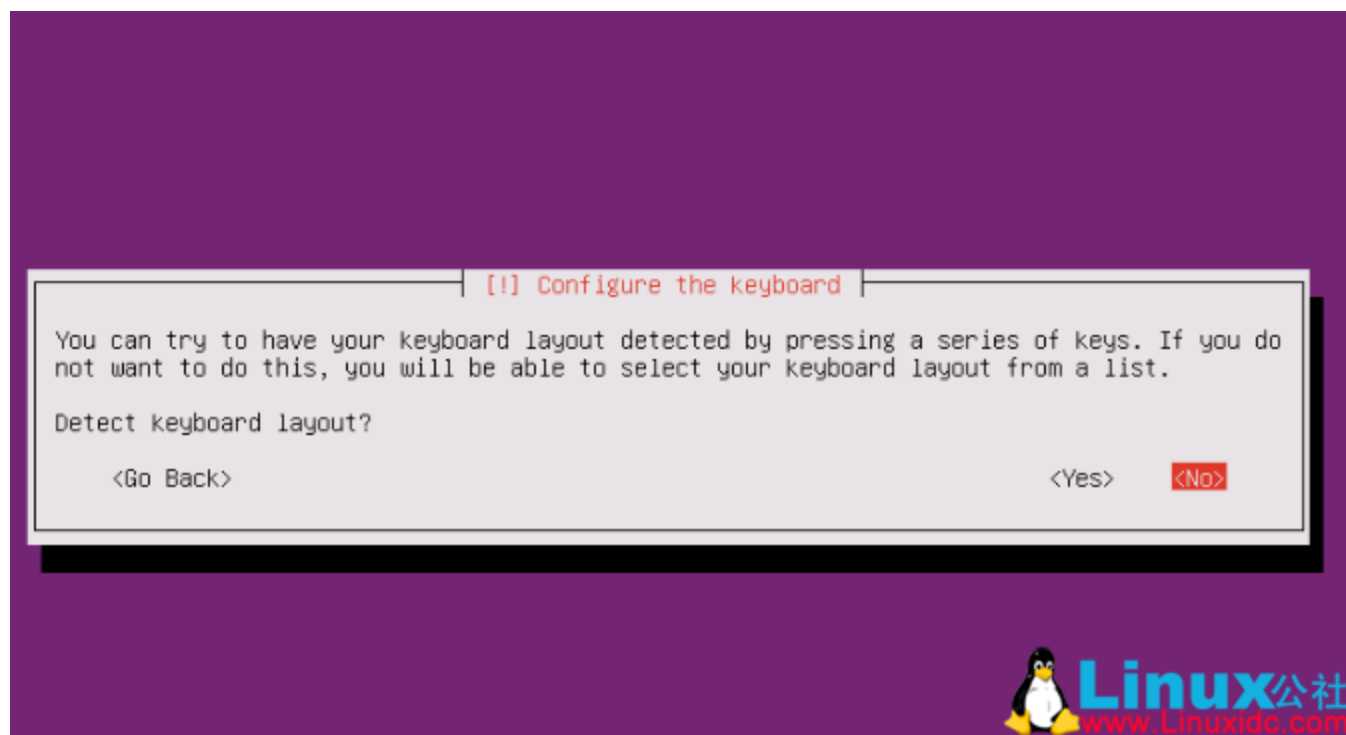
[!] Configure the keyboard

You can try to have your keyboard layout detected by pressing a series of keys. If you do not want to do this, you will be able to select your keyboard layout from a list.

Detect keyboard layout?

<Go Back>

<Yes> <No>

Linux公社
www.Linuxidc.com